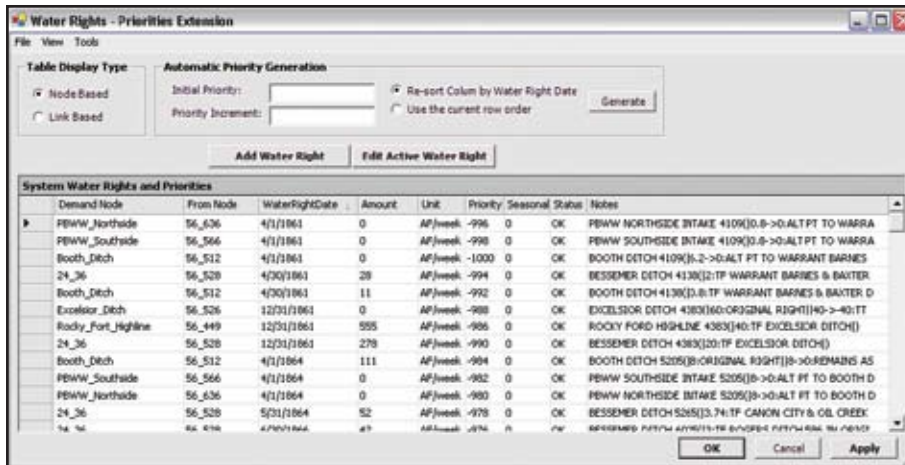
Water Rights - Priorities Extension

File View Tools

Table Display Type

Node Based

Link Based

Automatic Priority Generation

Initial Priority:

Priority Increment:

Re-sort Colum by Water Right Date

Use the current row order

Generate

Add Water Right

Edit Active Water Right

System Water Rights and Priorities

| | Demand Node | From Node | WaterRightDate | Amount | Unit | Priority | Seasonal | Status | Notes |
|---|---|---|---|---|---|---|---|---|---|
| ▶ | PBWW_Northside | 56_636 | 4/1/1861 | 0 | AF/week | -996 | 0 | OK | PBWW NORTHSIDE INTAKE 4109()0.8->0:ALT PT TO WARRA |
| | PBWW_Southside | 56_566 | 4/1/1861 | 0 | AF/week | -998 | 0 | OK | PBWW SOUTHSIDE INTAKE 4109()0.8->0:ALT PT TO WARRA |
| | Booth_Ditch | 56_512 | 4/1/1861 | 0 | AF/week | -1000 | 0 | OK | BOOTH DITCH 4109()6.2->0:ALT PT TO WARRANT BARNES |
| | 24_36 | 56_528 | 4/30/1861 | 28 | AF/week | -994 | 0 | OK | BESSEMER DITCH 4130()2:TF WARRANT BARNES & BAXTER |
| | Booth_Ditch | 56_512 | 4/30/1861 | 11 | AF/week | -992 | 0 | OK | BOOTH DITCH 4130()0.8:TF WARRANT BARNES & BAXTER D |
| | Excelsior_Ditch | 56_526 | 12/31/1861 | 0 | AF/week | -988 | 0 | OK | EXCELSIOR DITCH 4383()60:ORIGINAL RIGHT()40->-40:TT |
| | Rocky_Fort_Highline | 56_449 | 12/31/1861 | 555 | AF/week | -986 | 0 | OK | ROCKY FORD HIGHLINE 4383()40:TF EXCELSIOR DITCH() |
| | 24_36 | 56_528 | 12/31/1861 | 278 | AF/week | -990 | 0 | OK | BESSEMER DITCH 4383()20:TF EXCELSIOR DITCH() |
| | Booth_Ditch | 56_512 | 4/1/1864 | 111 | AF/week | -984 | 0 | OK | BOOTH DITCH 5205()8:ORIGINAL RIGHT()8->0:REMAINS AS |
| | PBWW_Southside | 56_566 | 4/1/1864 | 0 | AF/week | -982 | 0 | OK | PBWW SOUTHSIDE INTAKE 5205()8->0:ALT PT TO BOOTH D |
| | PBWW_Northside | 56_636 | 4/1/1864 | 0 | AF/week | -980 | 0 | OK | PBWW NORTHSIDE INTAKE 5205()8->0:ALT PT TO BOOTH D |
| | 24_36 | 56_528 | 5/31/1864 | 52 | AF/week | -978 | 0 | OK | BESSEMER DITCH 5265()3.74:TF CANON CITY & OIL CREEK |
| | 24_36 | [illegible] | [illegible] | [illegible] | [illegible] | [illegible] | 0 | OK | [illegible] |

OK

Cancel

Apply